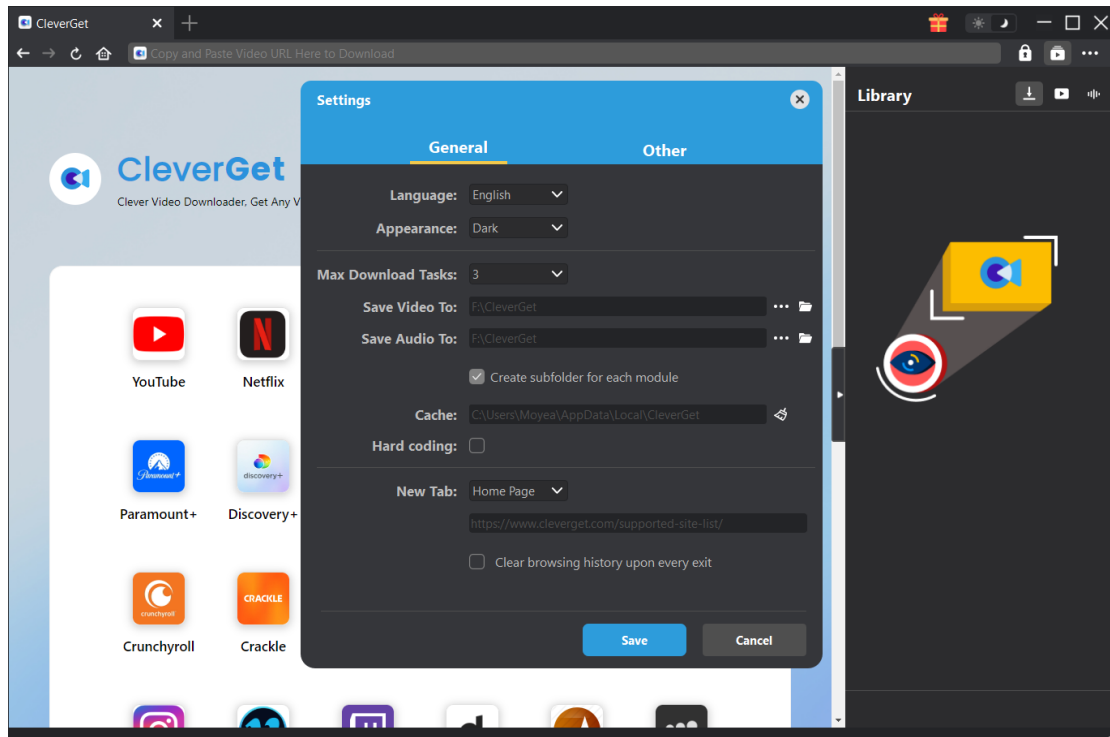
CleverGet

Copy and Paste Video URL Here to Download

CleverGet

Clever Video Downloader, Get Any V

YouTube

Netflix

Paramount+

Paramount+

discovery+

Discovery+

crunchyroll

Crunchyroll

CRACKLE

Crackle

Settings

General

Other

Language: English

Appearance: Dark

Max Download Tasks: 3

Save Video To: F:\CleverGet

Save Audio To: F:\CleverGet

Create subfolder for each module

Cache: C:\Users\Moyea\AppData\Local\CleverGet

Hard coding:

New Tab: Home Page

https://www.cleverget.com/supported-site-list/

Clear browsing history upon every exit

Save

Cancel

Library